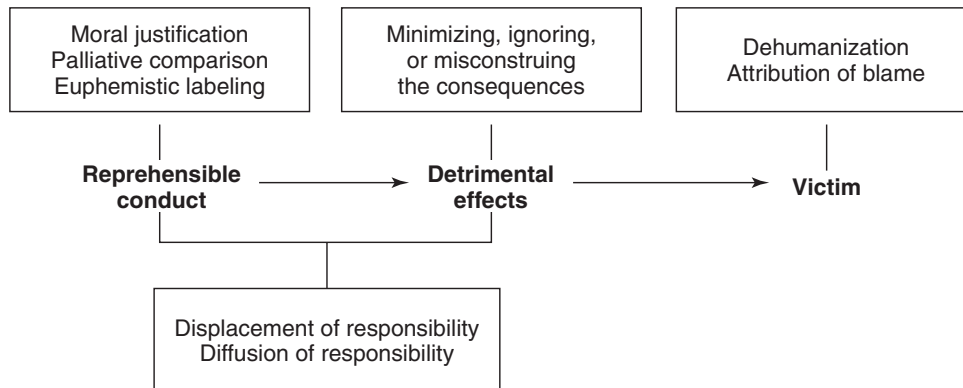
Moral justification
Palliative comparison
Euphemistic labeling

Minimizing, ignoring, or misconstruing the consequences

Dehumanization
Attribution of blame

**Reprehensible conduct**

**Detrimental effects**

**Victim**

Displacement of responsibility
Diffusion of responsibility